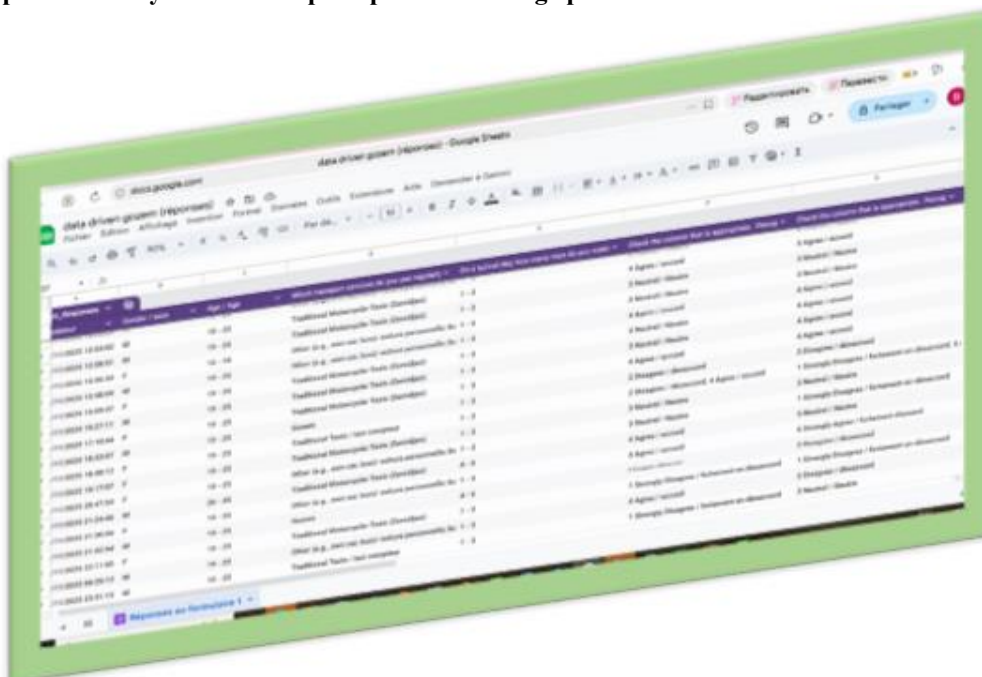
data driven growth (réponses) - Google Sheets

docs.google.com

data driven growth (réponses)

Fichier Édition Affichage Insertion Format Données Outils Extensions Aide

Partager

Age / Âge

Which transport services do you use regularly?

Check the column that is appropriate

Traditional Motorcycle Taxis (Zemidjan)

Other (e.g., own car, foot/ voiture personnelle, 8e

Traditional Taxis / taxi-moteur

4 Agree / accord

3 Neutral / Neutre

2 Disagree / Désaccord

1 Strongly Disagree / Fortement en désaccord

18 - 25

1 - 3

Réponses au formulaire 1